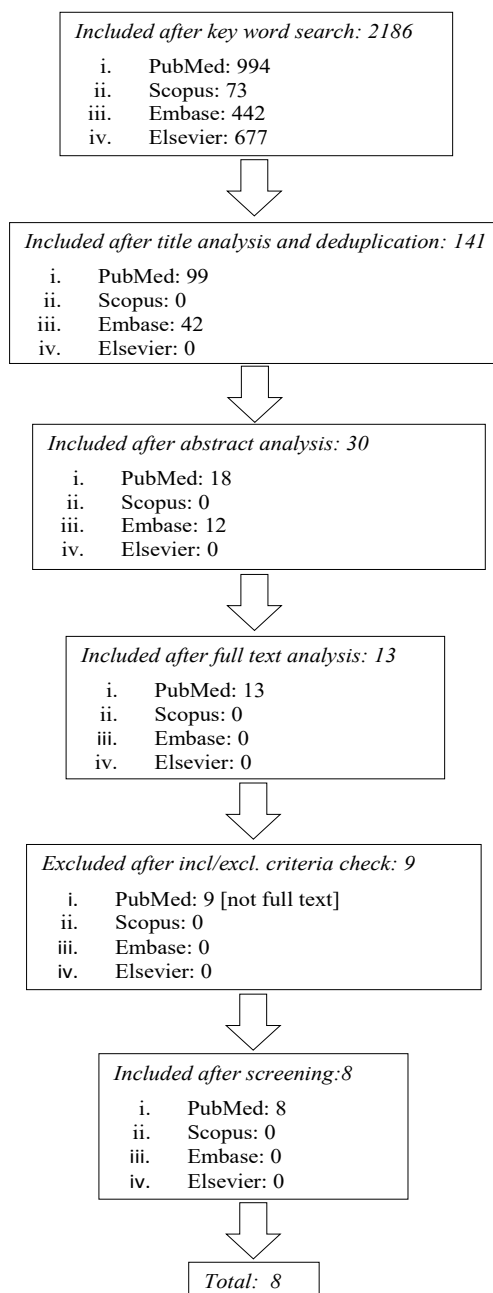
Included after key word search: 2186

i. PubMed: 994
ii. Scopus: 73
iii. Embase: 442
iv. Elsevier: 677

Included after title analysis and deduplication: 141

i. PubMed: 99
ii. Scopus: 0
iii. Embase: 42
iv. Elsevier: 0

Included after abstract analysis: 30

i. PubMed: 18
ii. Scopus: 0
iii. Embase: 12
iv. Elsevier: 0

Included after full text analysis: 13

i. PubMed: 13
ii. Scopus: 0
iii. Embase: 0
iv. Elsevier: 0

Excluded after incl/excl. criteria check: 9

i. PubMed: 9 [not full text]
ii. Scopus: 0
iii. Embase: 0
iv. Elsevier: 0

Included after screening:8

i. PubMed: 8
ii. Scopus: 0
iii. Embase: 0
iv. Elsevier: 0

Total: 8